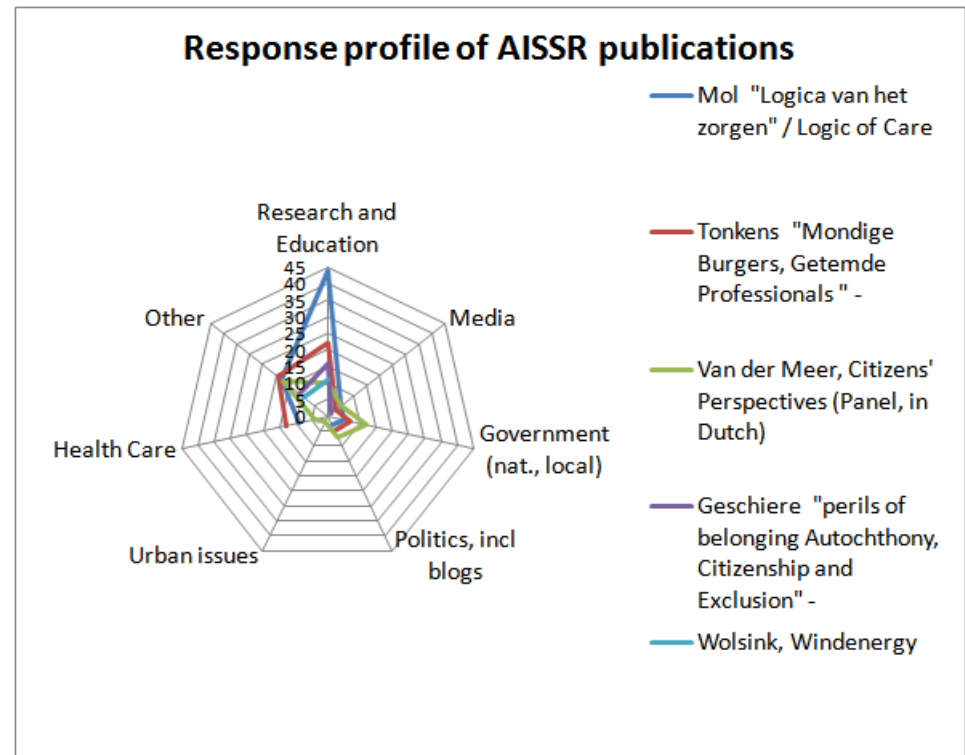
Response profile of AISSR publications

Research and Education

45
40
35
30
25
20
15
10
5
0

Media

Government (nat., local)

Politics, incl blogs

Urban issues

Health Care

Other

Mol "Logica van het zorgen" / Logic of Care

Tonkens "Mondige Burgers, Getemde Professionals " -

Van der Meer, Citizens' Perspectives (Panel, in Dutch)

Geschiere "perils of belonging Autochthony, Citizenship and Exclusion" -

Wolsink, Windenergy